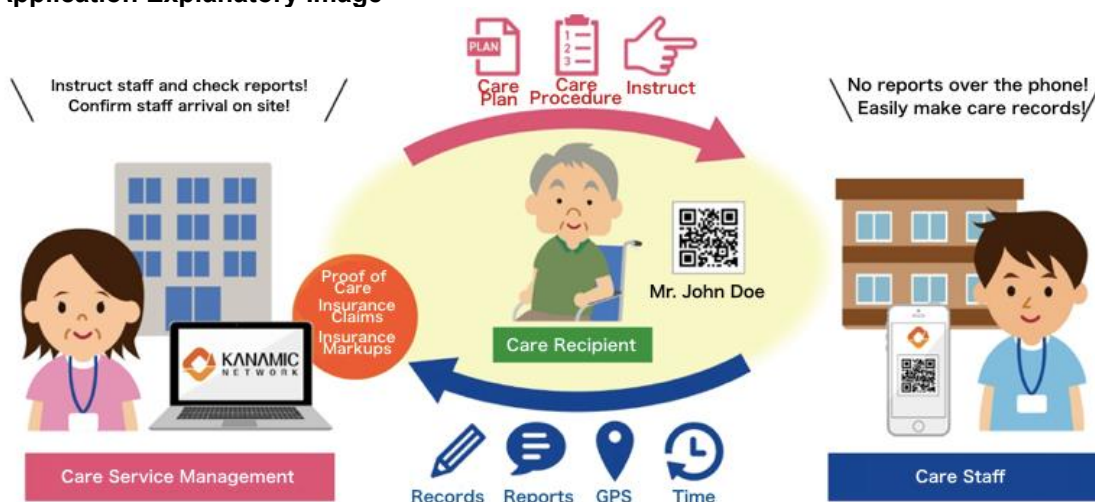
pplication Explanatory Image

Instruct staff and check reports! Confirm staff arrival on site!

PLAN

Care Plan

1
2
3

Care Procedure

Instruct

No reports over the phone! Easily make care records!

Proof of Care
Insurance Claims
Insurance Markups

KANAMIC NETWORK

Mr. John Doe

Care Recipient

Care Service Management

Records Reports GPS Time

Care Staff